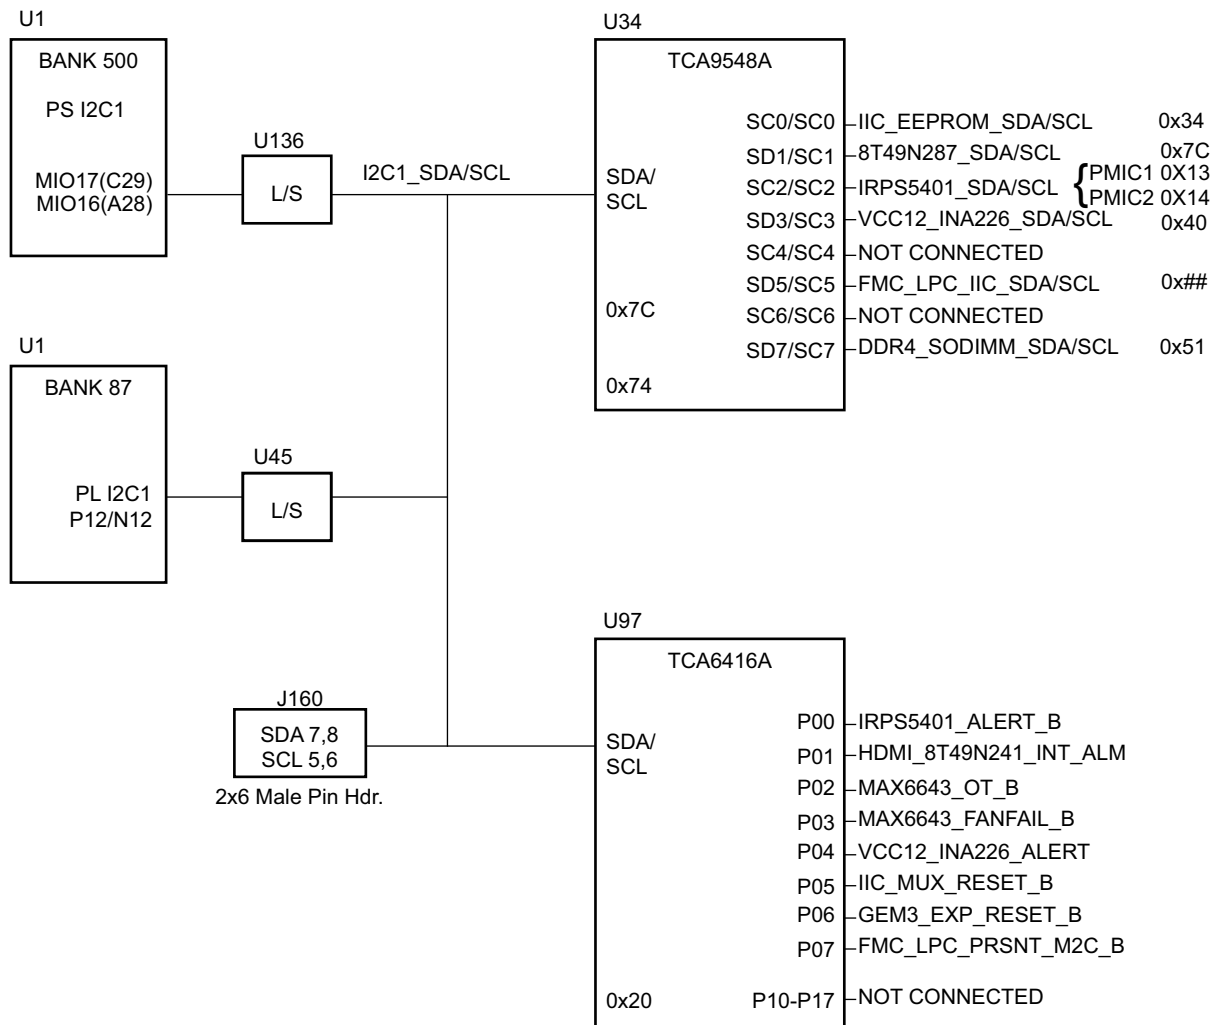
U1

BANK 500

PS I2C1

MIO17(C29)
MIO16(A28)

U136

L/S

I2C1_SDA/SCL

U34

TCA9548A

SDA/
SCL

0x7C

0x74

SC0/SC0 IIC_EEPROM_SDA/SCL 0x34
SD1/SC1 8T49N287_SDA/SCL 0x7C
SC2/SC2 IRPS5401_SDA/SCL PMIC1 0X13 PMIC2 0X14
SD3/SC3 VCC12_INA226_SDA/SCL 0x40
SC4/SC4 NOT CONNECTED
SD5/SC5 FMC_LPC_IIC_SDA/SCL 0x##
SC6/SC6 NOT CONNECTED
SD7/SC7 DDR4_SODIMM_SDA/SCL 0x51

U1

BANK 87

PL I2C1
P12/N12

U45

L/S

J160

SDA 7,8
SCL 5,6

2x6 Male Pin Hdr.

U97

TCA6416A

SDA/
SCL

0x20

P00 IRPS5401_ALERT_B
P01 HDMI_8T49N241_INT_ALM
P02 MAX6643_OT_B
P03 MAX6643_FANFAIL_B
P04 VCC12_INA226_ALERT
P05 IIC_MUX_RESET_B
P06 GEM3_EXP_RESET_B
P07 FMC_LPC_PRSNT_M2C_B
P10-P17 NOT CONNECTED